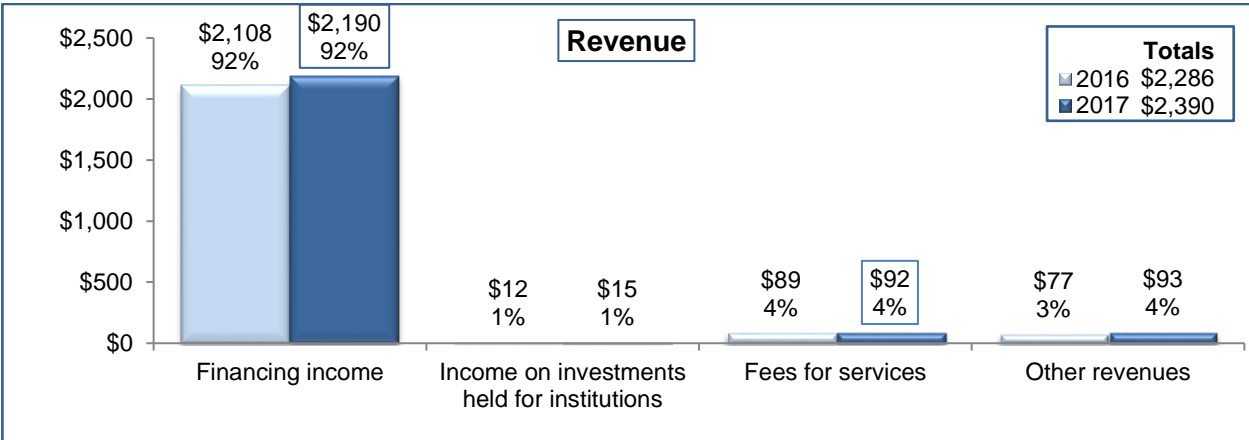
Revenue

Totals
2016 $2,286
2017 $2,390

$2,500
$2,000
$1,500
$1,000
$500
$0

$2,108
92%

$2,190
92%

$12
1%

$15
1%

$89
4%

$92
4%

$77
3%

$93
4%

Financing income

Income on investments held for institutions

Fees for services

Other revenues